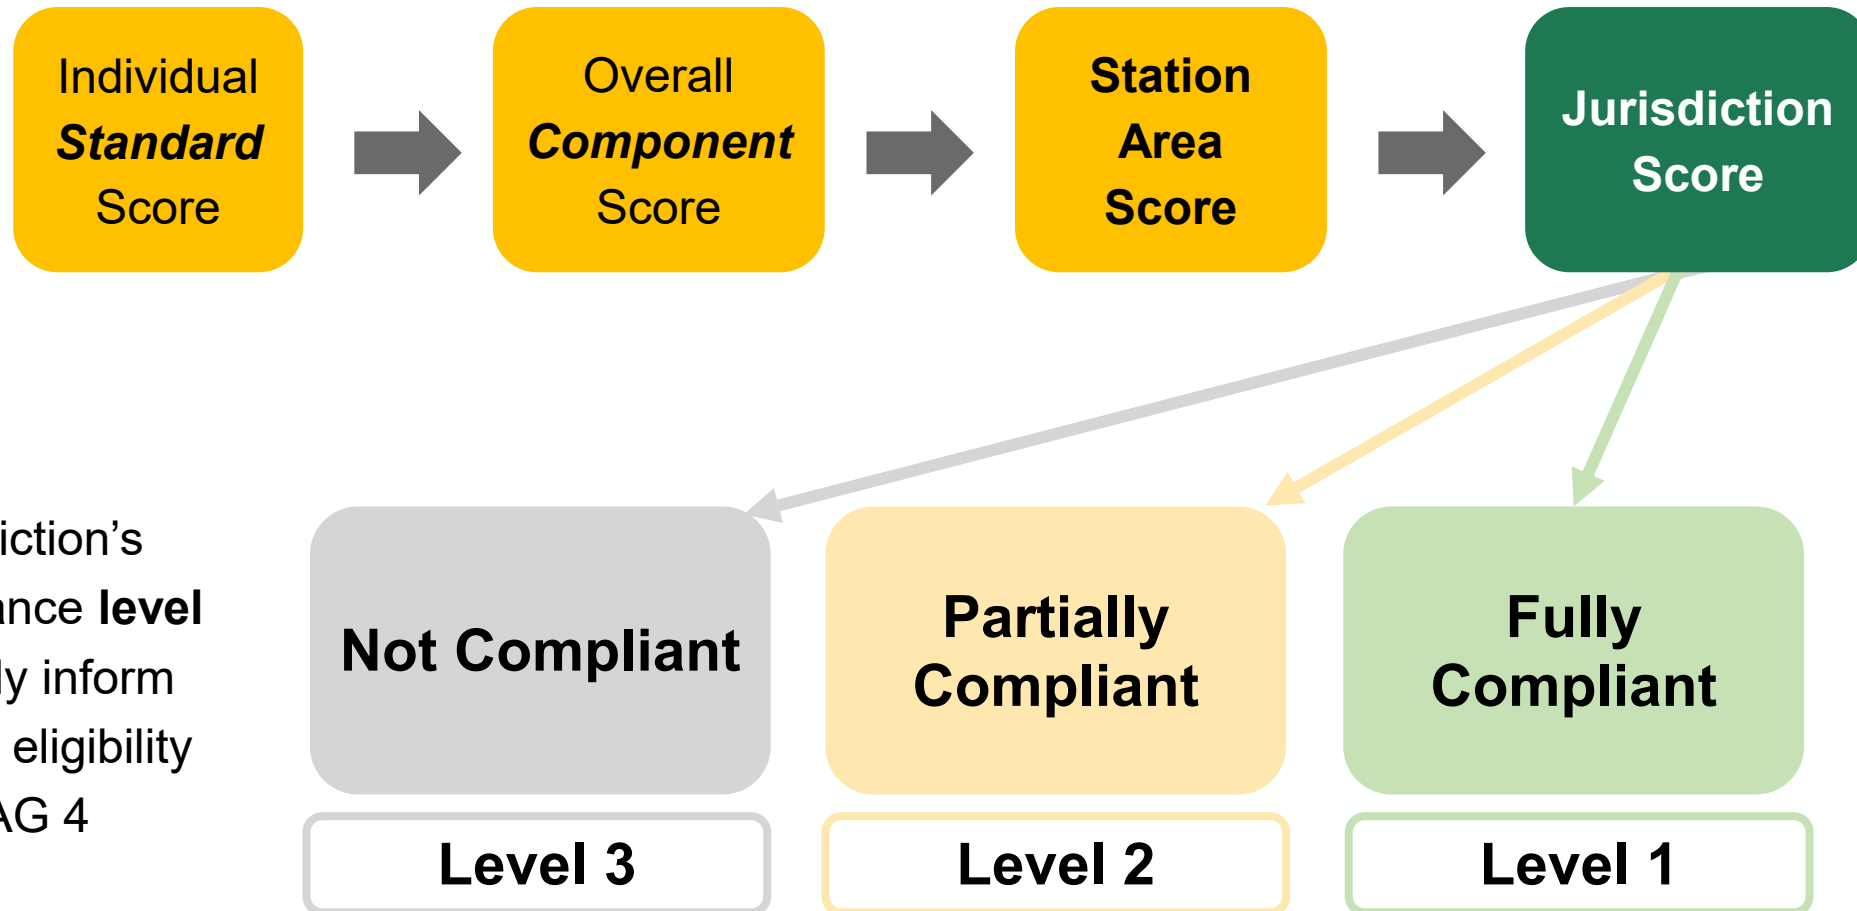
Individual **Standard** Score

Overall **Component** Score

**Station Area Score**

**Jurisdiction Score**

iction's
ance **level**
ly inform
eligibility
AG 4

**Not Compliant**

**Level 3**

**Partially Compliant**

**Level 2**

**Fully Compliant**

**Level 1**